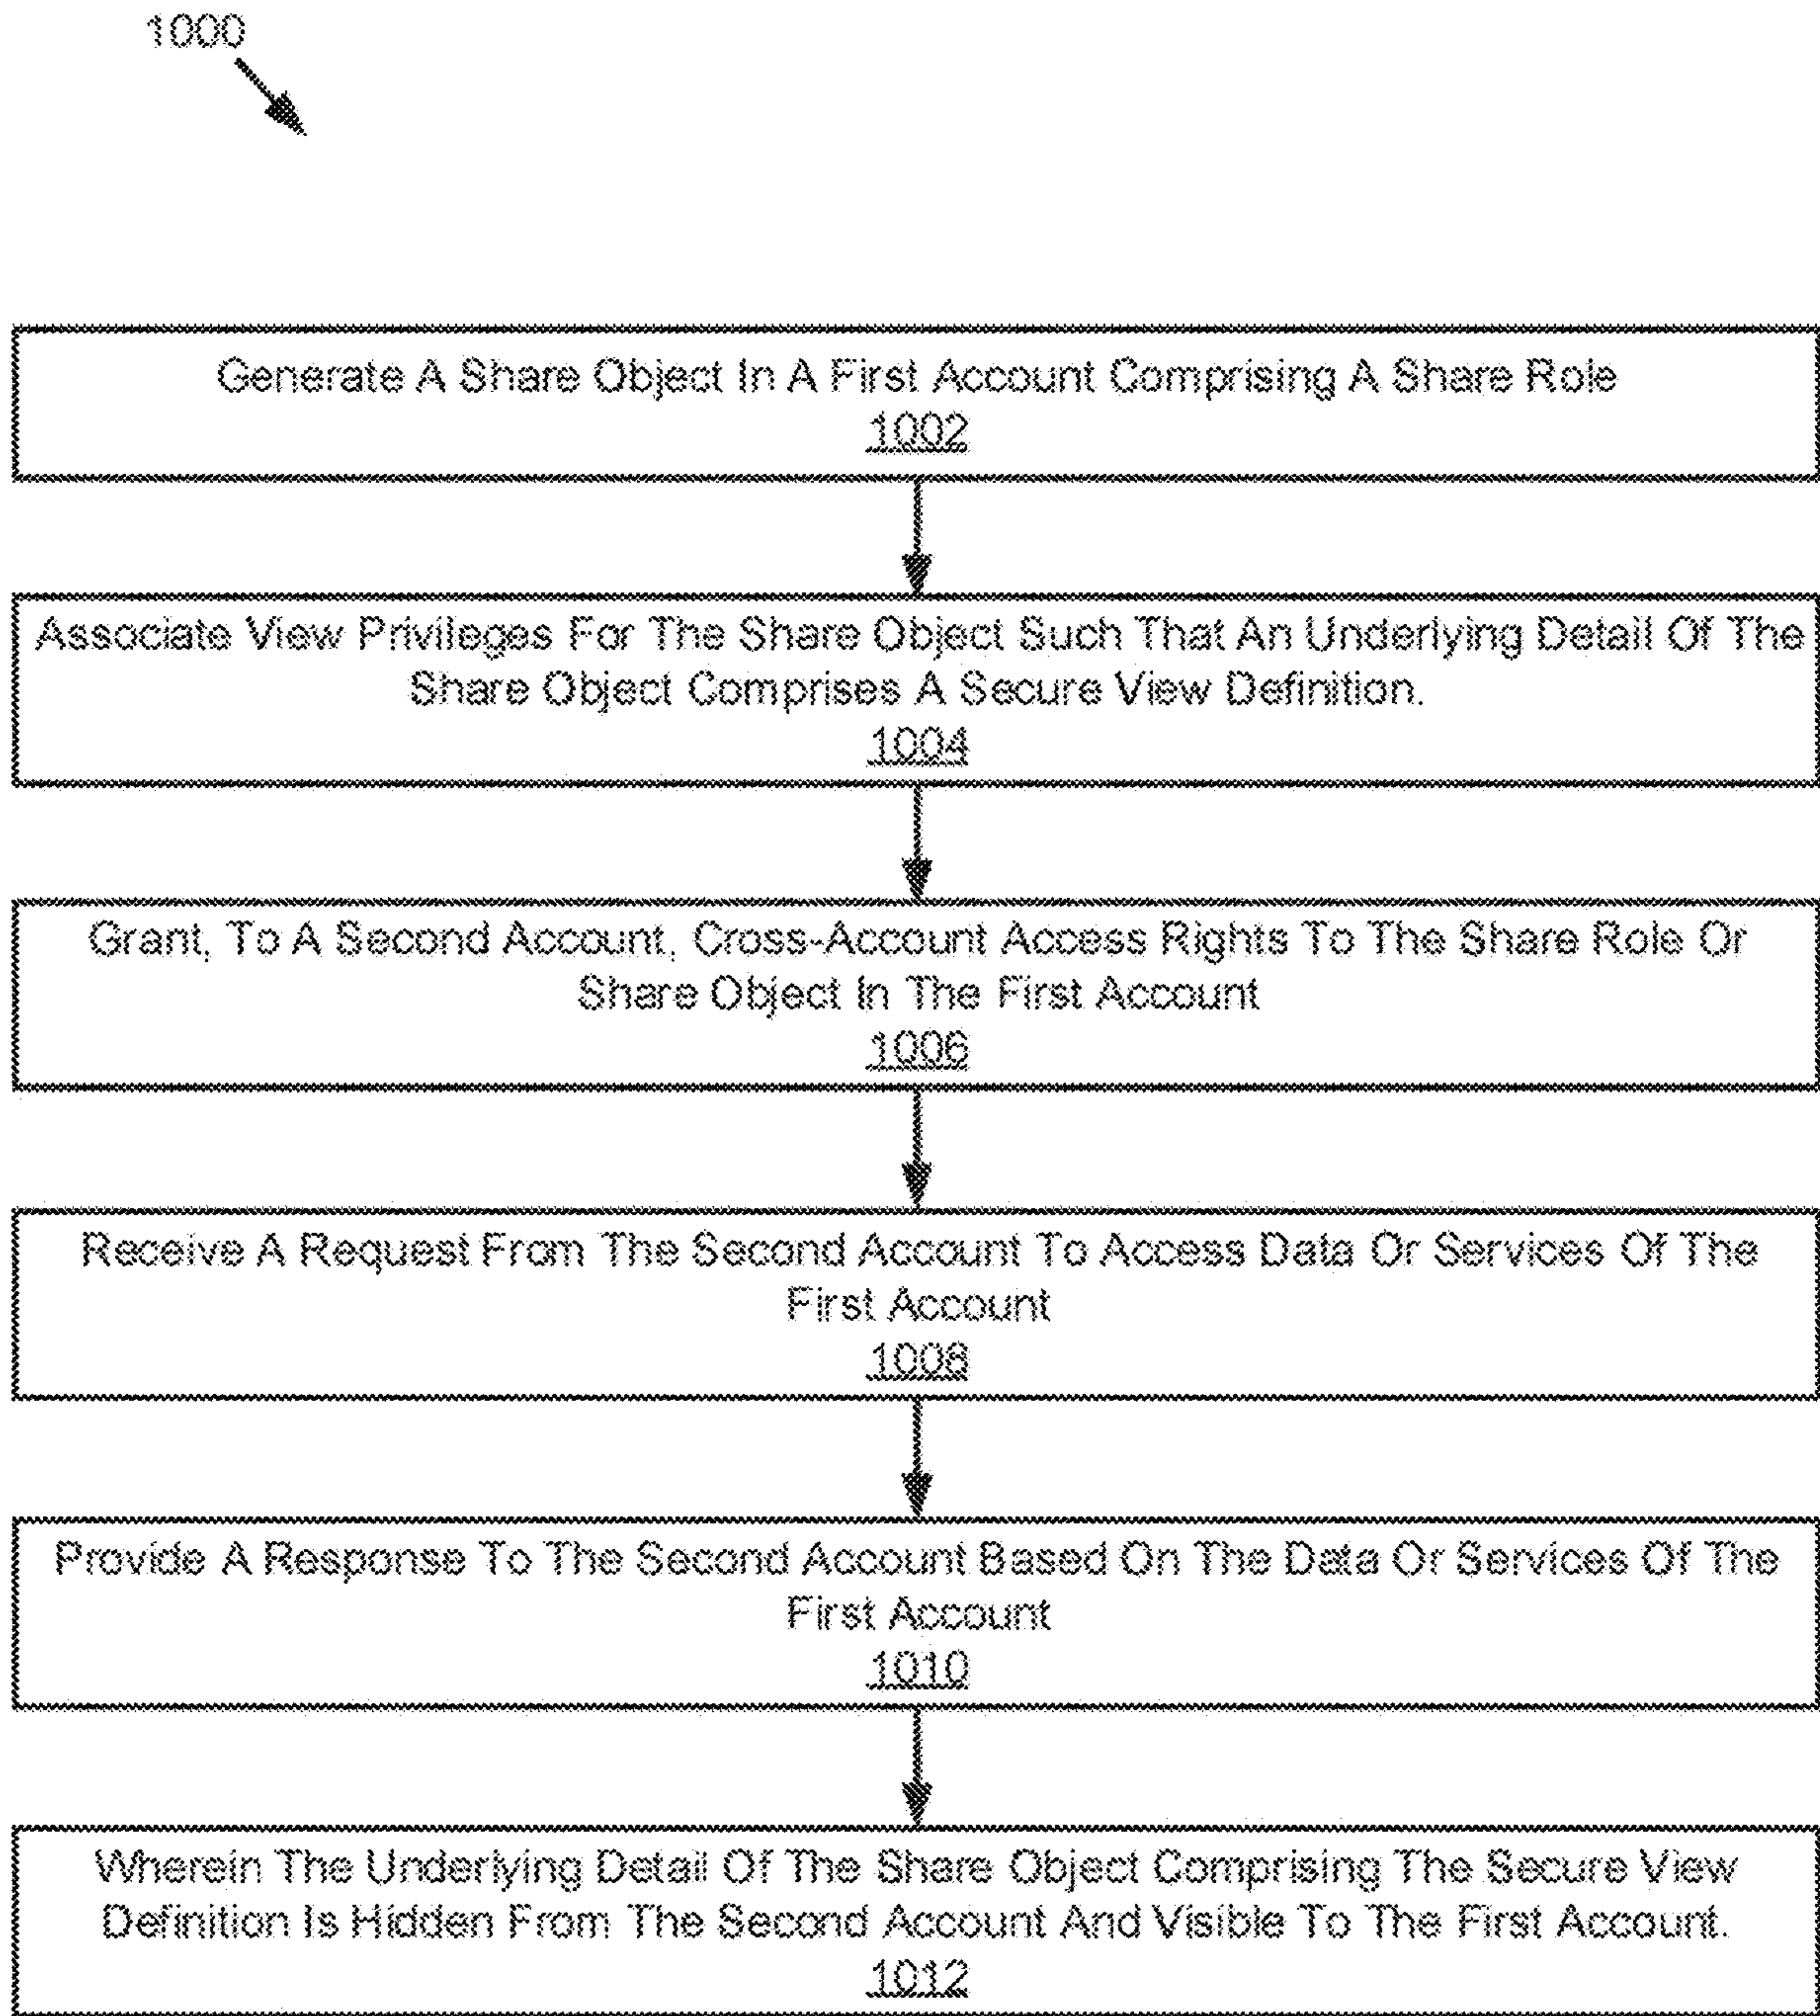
1000

Generate A Share Object In A First Account Comprising A Share Role
1002

Associate View Privileges For The Share Object Such That An Underlying Detail Of The Share Object Comprises A Secure View Definition.
1004

Grant, To A Second Account, Cross-Account Access Rights To The Share Role Or Share Object In The First Account
1006

Receive A Request From The Second Account To Access Data Or Services Of The First Account
1008

Provide A Response To The Second Account Based On The Data Or Services Of The First Account
1010

Wherein The Underlying Detail Of The Share Object Comprising The Secure View Definition Is Hidden From The Second Account And Visible To The First Account.
1012